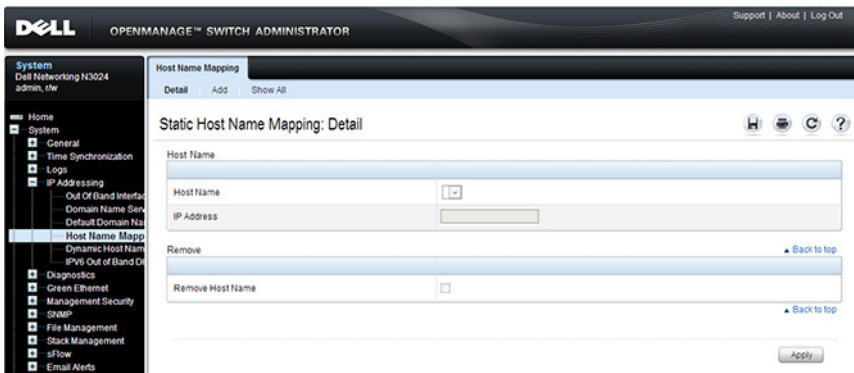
DELL OPENMANAGE™ SWITCH ADMINISTRATOR

Support | About | Log Out

System
Dell Networking N3024
admin, r/w

Home
System
General
Time Synchronization
Logs
IP Addressing
Out Of Band Interfac
Domain Name Serv
Default Domain Na
Host Name Mapp
Dynamic Host Nam
IPV6 Out of Band D
Diagnostics
Green Ethernet
Management Security
SNMP
File Management
Stack Management
sFlow
Email Alerts

Host Name Mapping

Detail Add Show All

Static Host Name Mapping: Detail

Host Name

Host Name
IP Address

Remove

▲ Back to top

Remove Host Name

▲ Back to top

Apply